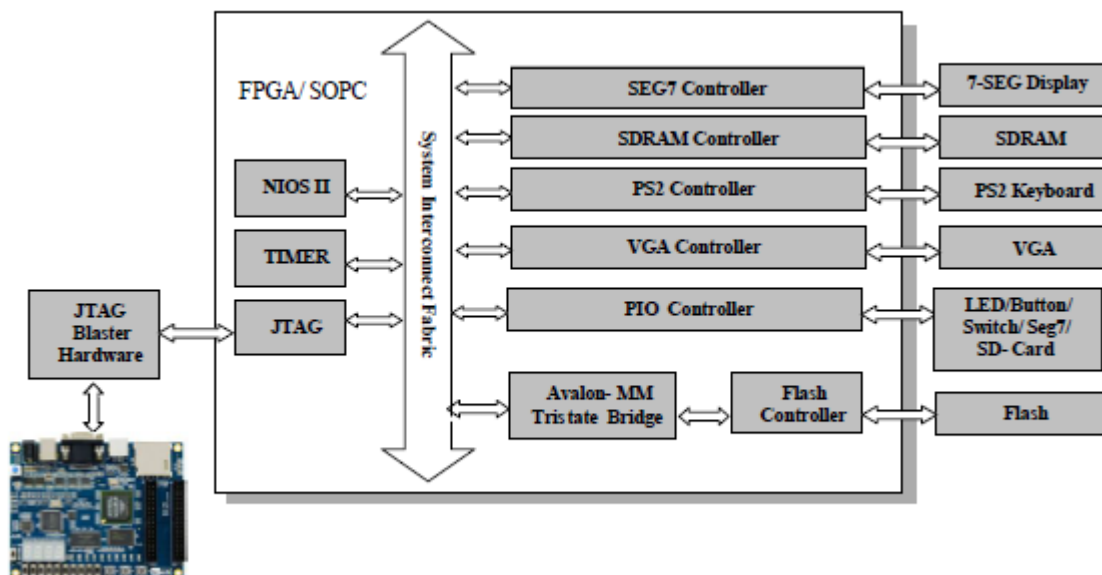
FPGA/ SOPC

System Interconnect Fabric

NIOS II

TIMER

JTAG

JTAG Blaster Hardware

SEG7 Controller

SDRAM Controller

PS2 Controller

VGA Controller

PIO Controller

Avalon- MM Tristate Bridge

Flash Controller

7-SEG Display

SDRAM

PS2 Keyboard

VGA

LED/Button/ Switch/ Seg7/ SD- Card

Flash